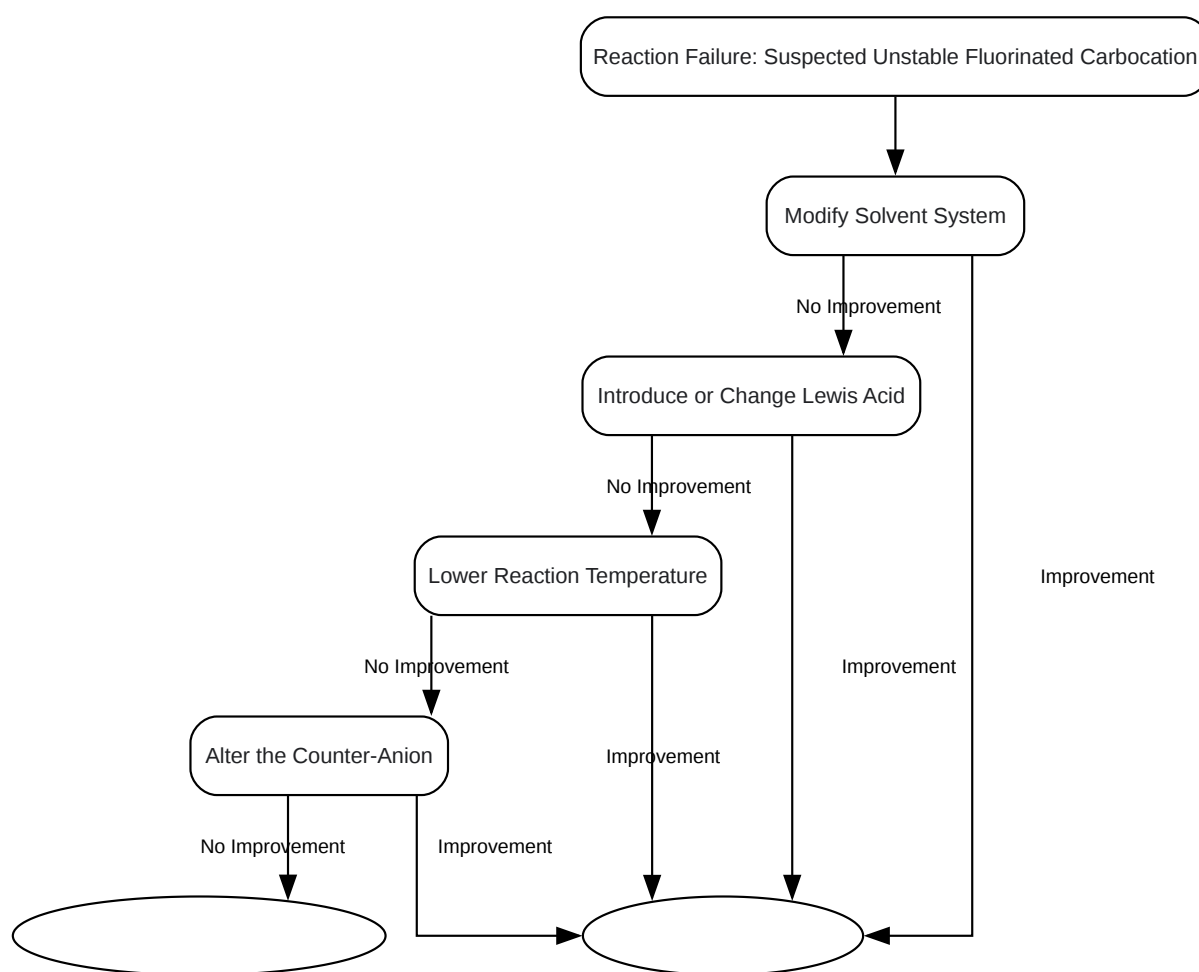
Reaction Failure: Suspected Unstable Fluorinated Carbocation

Modify Solvent System

No Improvement

Introduce or Change Lewis Acid

No Improvement

Lower Reaction Temperature

Improvement

No Improvement

Improvement

Alter the Counter-Anion

Improvement

No Improvement

Improvement